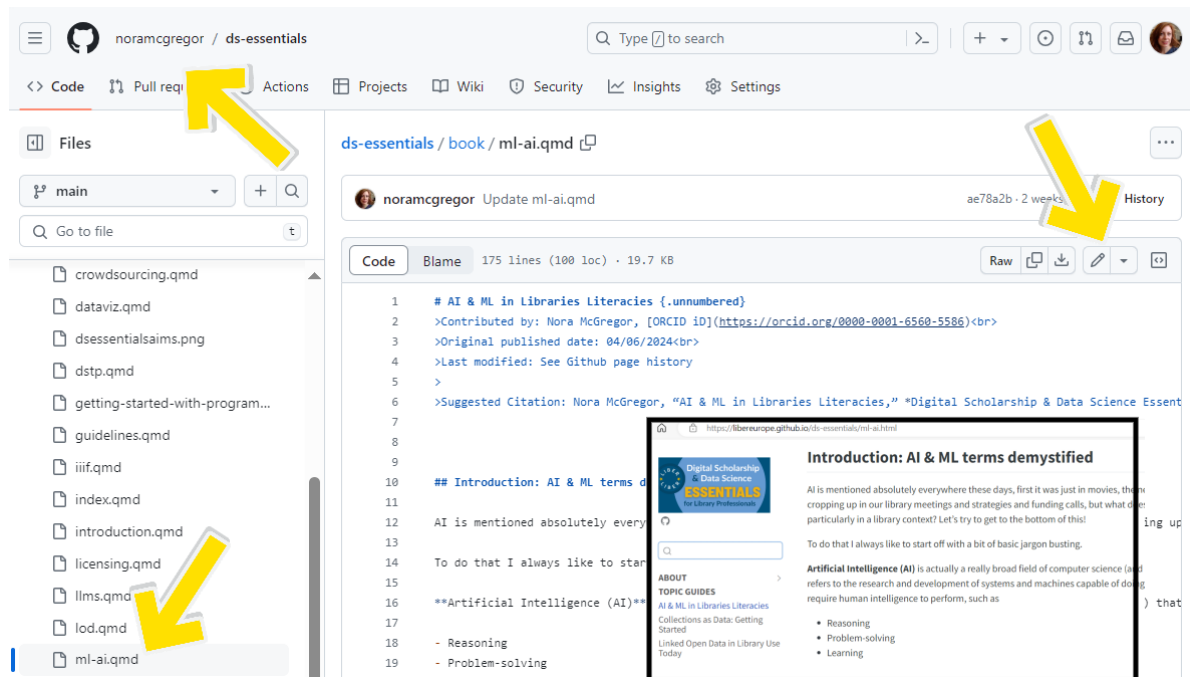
noramcgregor / ds-essentials

Type / to search

<> Code   Pull requ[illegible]   Actions   Projects   Wiki   Security   Insights   Settings

Files

main

Go to file   t

crowdsourcing.qmd
dataviz.qmd
dsessentialsaims.png
dstp.qmd
getting-started-with-program...
guidelines.qmd
iiif.qmd
index.qmd
introduction.qmd
licensing.qmd
llms.qmd
lod.qmd
ml-ai.qmd

ds-essentials / book / ml-ai.qmd

noramcgregor Update ml-ai.qmd   ae78a2b · 2 weeks   History

Code   Blame   175 lines (100 loc) · 19.7 KB   Raw

1 # AI & ML in Libraries Literacies {.unnumbered}
2 >Contributed by: Nora McGregor, [ORCID iD](https://orcid.org/0000-0001-6560-5586)<br>
3 >Original published date: 04/06/2024<br>
4 >Last modified: See Github page history
5 >
6 >Suggested Citation: Nora McGregor, “AI & ML in Libraries Literacies,” *Digital Scholarship & Data Science Essent
7
8
9
10 ## Introduction: AI & ML terms d
11
12 AI is mentioned absolutely every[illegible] ing up
13
14 To do that I always like to star
15
16 **Artificial Intelligence (AI)** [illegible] ) that
17
18 - Reasoning
19 - Problem-solving

https://libereurope.github.io/ds-essentials/ml-ai.html

Digital Scholarship & Data Science ESSENTIALS for Library Professionals

ABOUT
TOPIC GUIDES
AI & ML in Libraries Literacies
Collections as Data: Getting Started
Linked Open Data in Library Use Today

Introduction: AI & ML terms demystified

AI is mentioned absolutely everywhere these days, first it was just in movies, the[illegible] cropping up in our library meetings and strategies and funding calls, but what do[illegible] particularly in a library context? Let's try to get to the bottom of this!

To do that I always like to start off with a bit of basic jargon busting.

Artificial Intelligence (AI) is actually a really broad field of computer science (a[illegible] refers to the research and development of systems and machines capable of do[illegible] require human intelligence to perform, such as

• Reasoning
• Problem-solving
• Learning